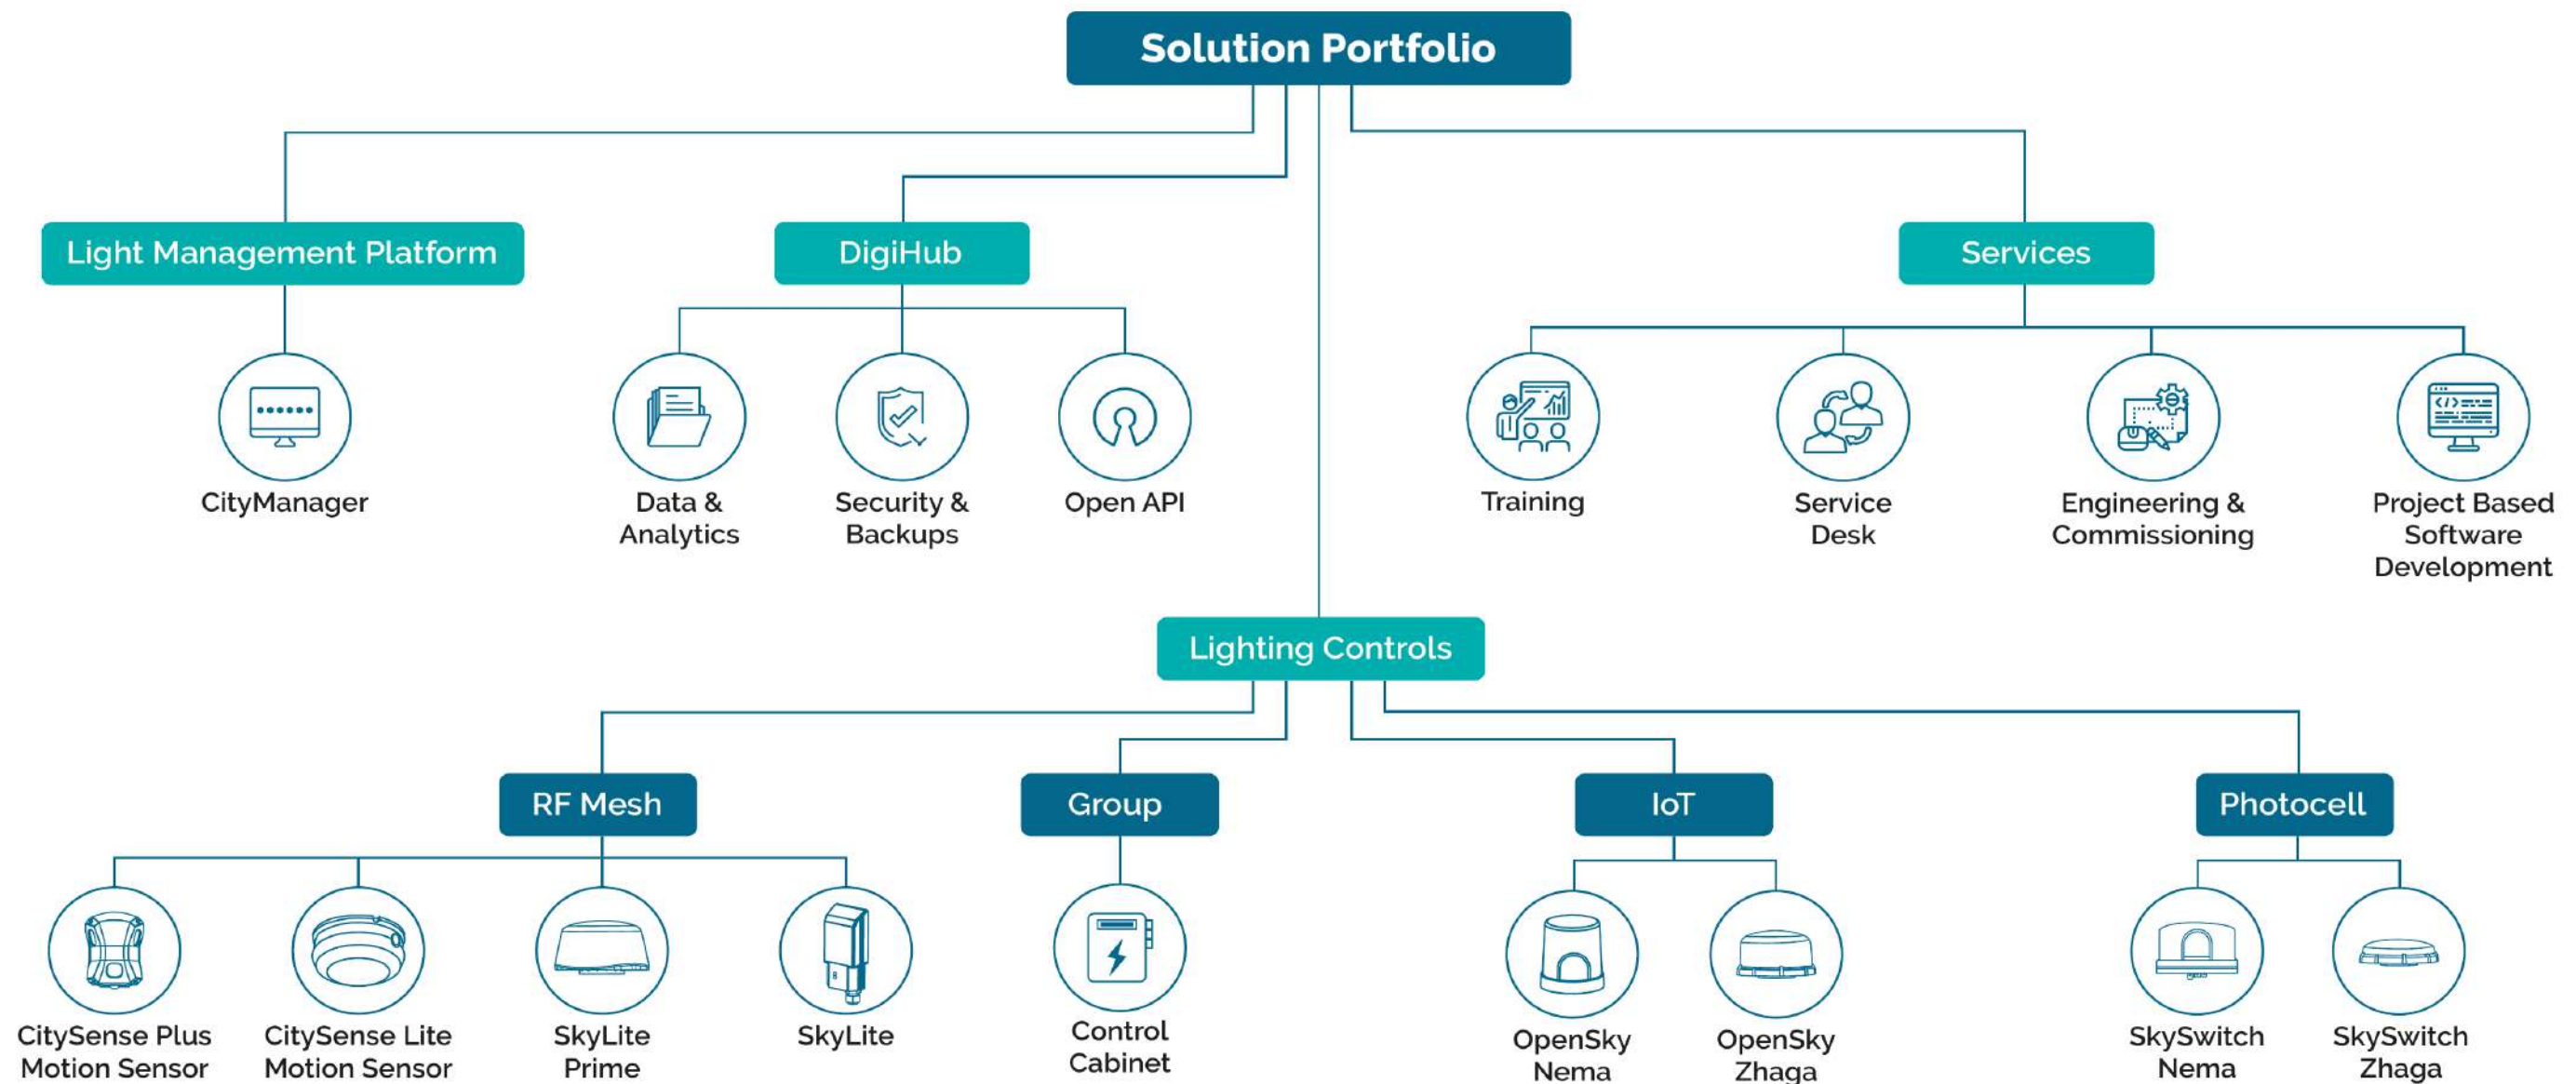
Solution Portfolio

Light Management Platform

CityManager

DigiHub

Data & Analytics

Security & Backups

Open API

Services

Training

Service Desk

Engineering & Commissioning

Project Based Software Development

Lighting Controls

RF Mesh

CitySense Plus Motion Sensor

CitySense Lite Motion Sensor

SkyLite Prime

SkyLite

Group

Control Cabinet

IoT

OpenSky Nema

OpenSky Zhaga

Photocell

SkySwitch Nema

SkySwitch Zhaga